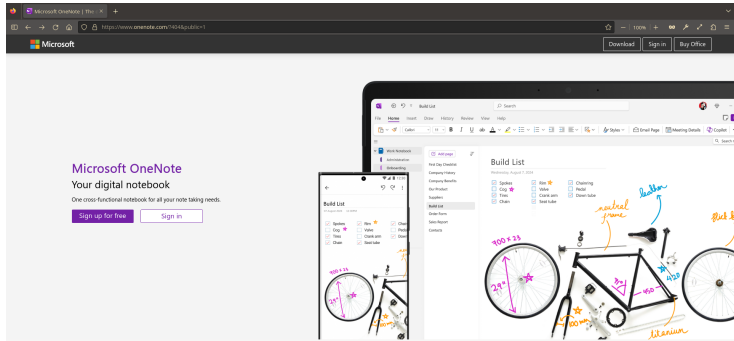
Microsoft OneNote | The ×

https://www.onenote.com/?404&public=1

100%

Microsoft

Download

Sign in

Buy Office

Microsoft OneNote

Your digital notebook

One cross-functional notebook for all your note taking needs.

Sign up for free

Sign in

Build List

Search

File Home Insert Draw History Review View Help

Work Notebook

Administrative

Onboarding

Add page

First Day Checklist

Company History

Company Benefits

Our Product

Suppliers

Build List

Order Form

Sales Report

Contacts

Build List

Spokes

Cog

Tires

Chain

Rim

Valve

Crank arm

Seat tube

Chainring

Pedal

Down tube

neutral frame

balloon

700 x 23

29"

150

titanium

Build List